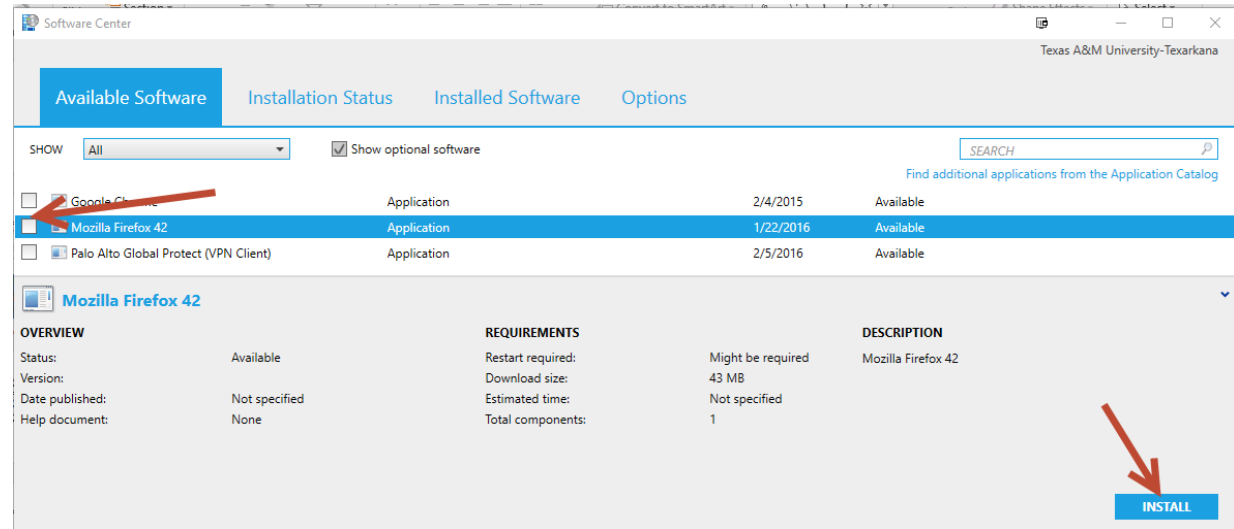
Software Center

Texas A&M University-Texarkana

Available Software
Installation Status
Installed Software
Options

SHOW All
Show optional software
SEARCH
Find additional applications from the Application Catalog

| | | | |
|---|---|---|---|
| Google Ch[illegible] | Application | 2/4/2015 | Available |
| Mozilla Firefox 42 | Application | 1/22/2016 | Available |
| Palo Alto Global Protect (VPN Client) | Application | 2/5/2016 | Available |

Mozilla Firefox 42

OVERVIEW
Status: Available
Version:
Date published: Not specified
Help document: None

REQUIREMENTS
Restart required: Might be required
Download size: 43 MB
Estimated time: Not specified
Total components: 1

DESCRIPTION
Mozilla Firefox 42

INSTALL